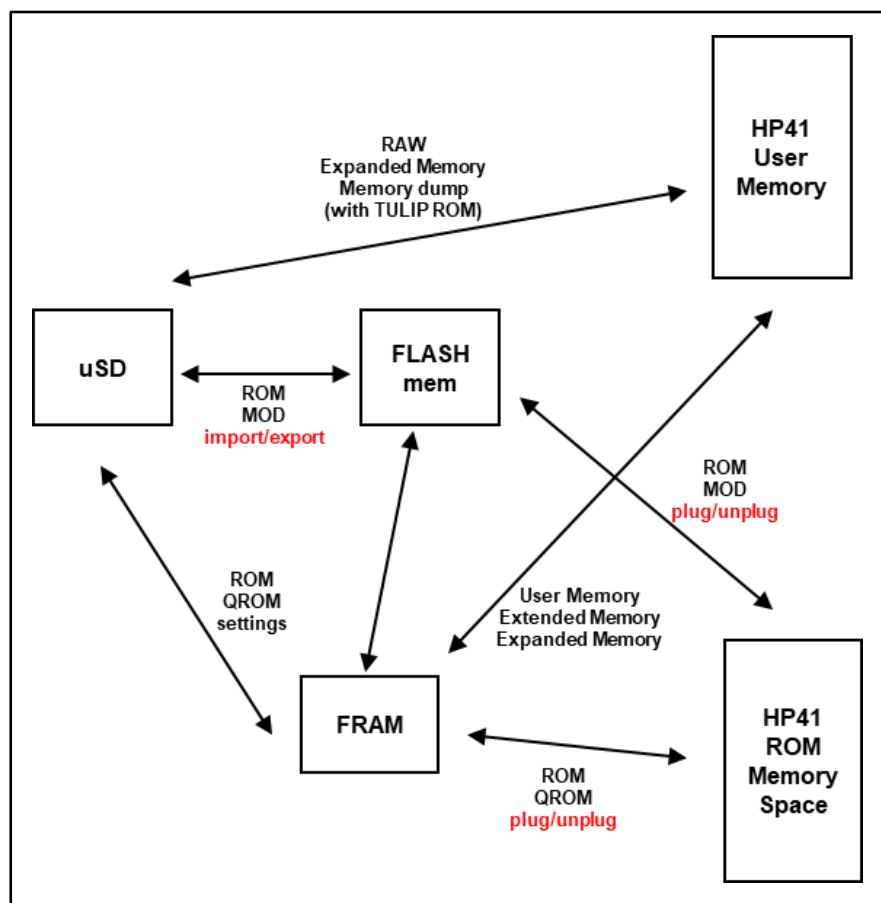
RAW
Expanded Memory
Memory dump
(with TULIP ROM)

HP41
User
Memory

uSD

FLASH
mem

ROM
MOD
import/export

ROM
MOD
plug/unplug

ROM
QROM
settings

User Memory
Extended Memory
Expanded Memory

FRAM

HP41
ROM
Memory
Space

ROM
QROM
plug/unplug